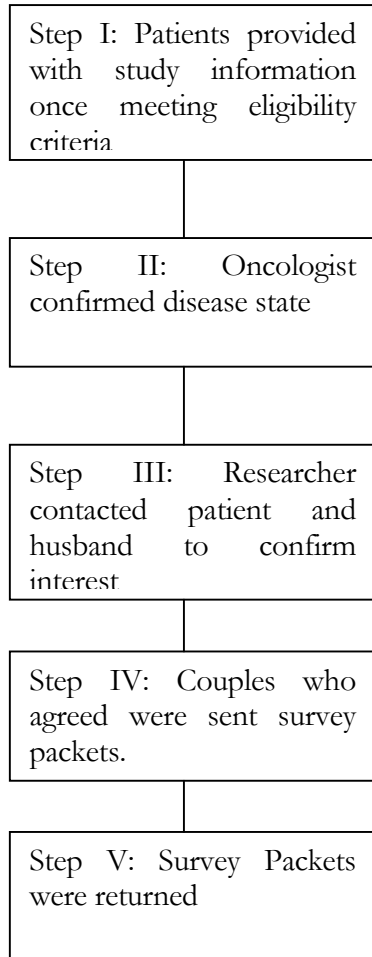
Step I: Patients provided with study information once meeting eligibility criteria

Step II: Oncologist confirmed disease state

Step III: Researcher contacted patient and husband to confirm interest

Step IV: Couples who agreed were sent survey packets.

Step V: Survey Packets were returned